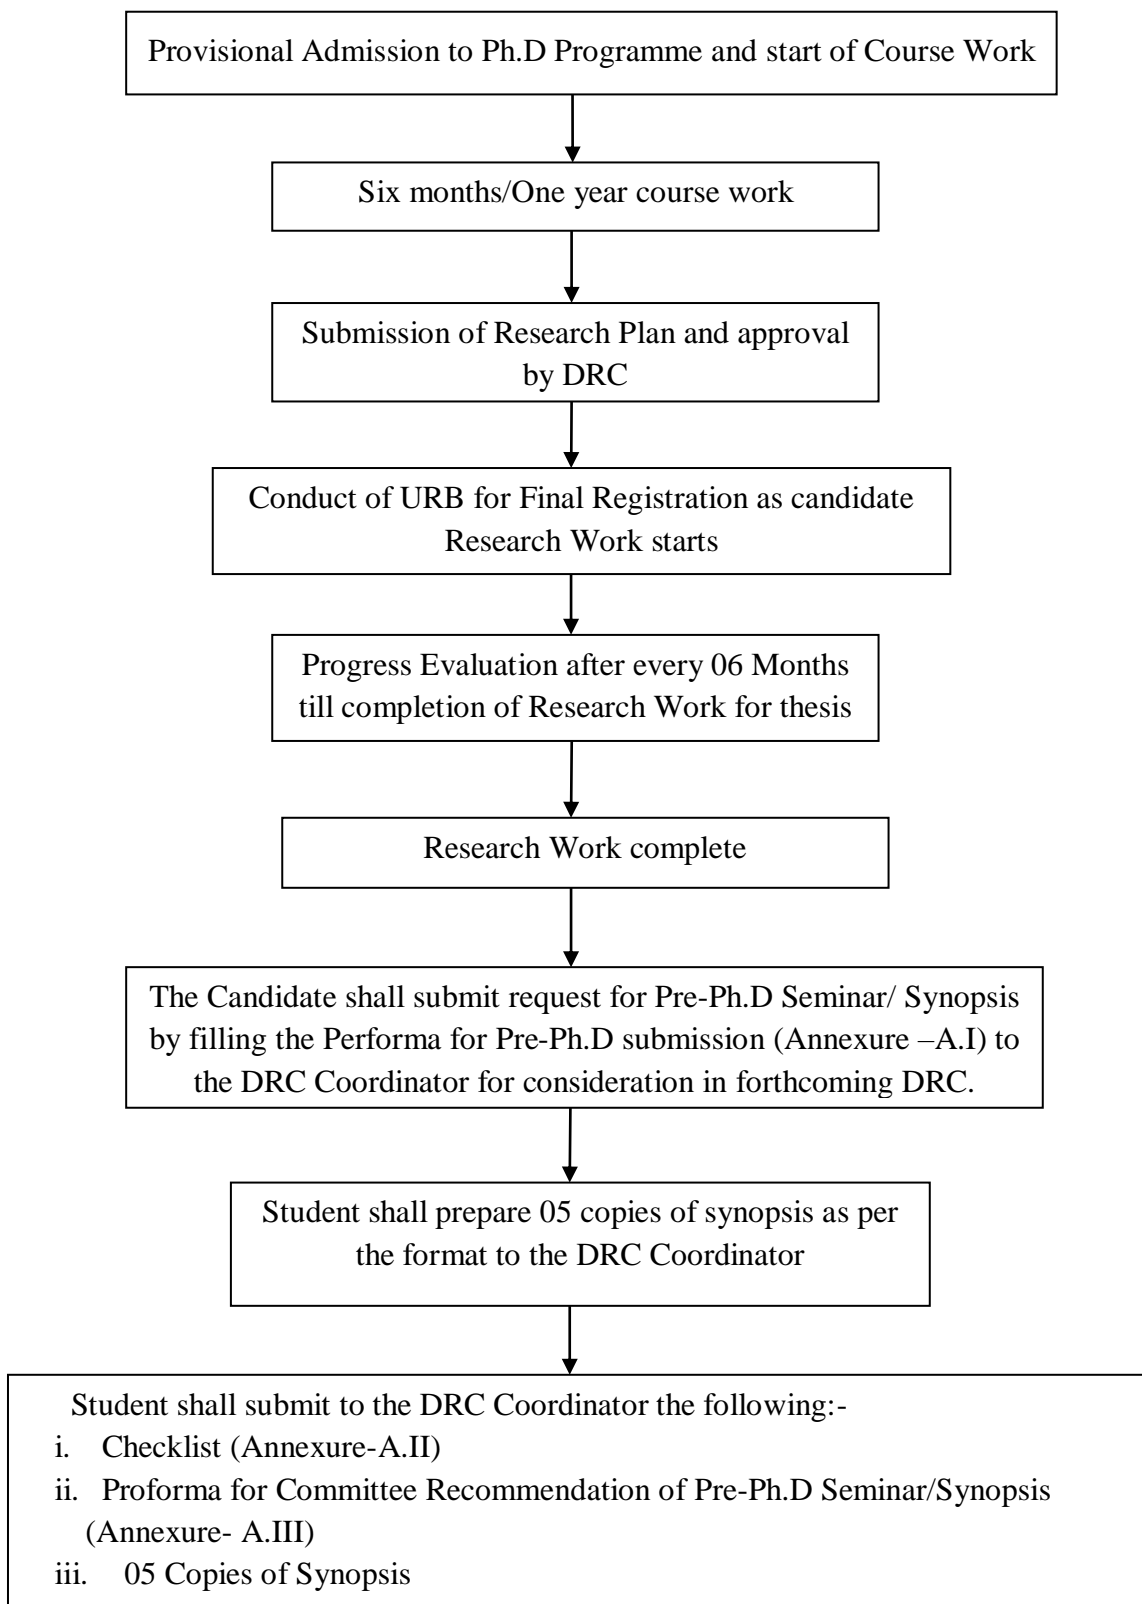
Provisional Admission to Ph.D Programme and start of Course Work

Six months/One year course work

Submission of Research Plan and approval by DRC

Conduct of URB for Final Registration as candidate Research Work starts

Progress Evaluation after every 06 Months till completion of Research Work for thesis

Research Work complete

The Candidate shall submit request for Pre-Ph.D Seminar/ Synopsis by filling the Performa for Pre-Ph.D submission (Annexure –A.I) to the DRC Coordinator for consideration in forthcoming DRC.

Student shall prepare 05 copies of synopsis as per the format to the DRC Coordinator

Student shall submit to the DRC Coordinator the following:-
i. Checklist (Annexure-A.II)
ii. Proforma for Committee Recommendation of Pre-Ph.D Seminar/Synopsis (Annexure- A.III)
iii. 05 Copies of Synopsis